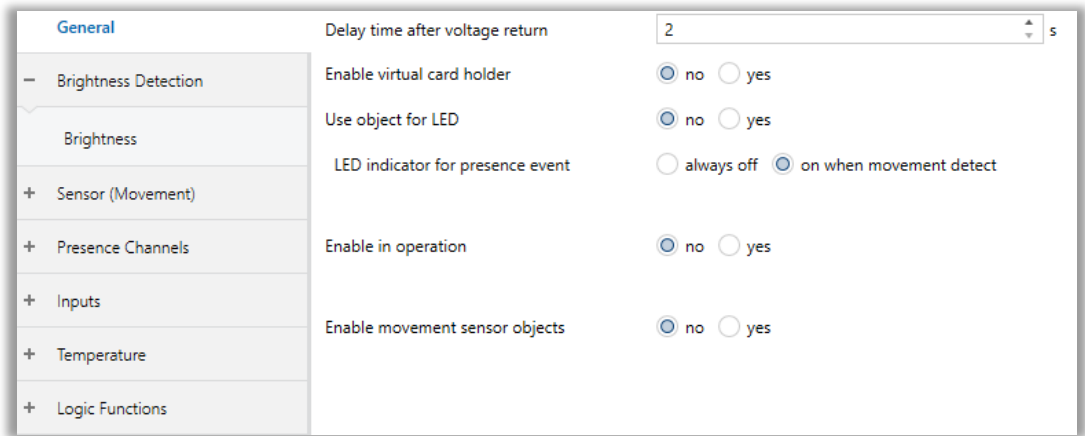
General

− Brightness Detection

Brightness

+ Sensor (Movement)

+ Presence Channels

+ Inputs

+ Temperature

+ Logic Functions

Delay time after voltage return 2 s

Enable virtual card holder no yes

Use object for LED no yes

LED indicator for presence event always off on when movement detect

Enable in operation no yes

Enable movement sensor objects no yes